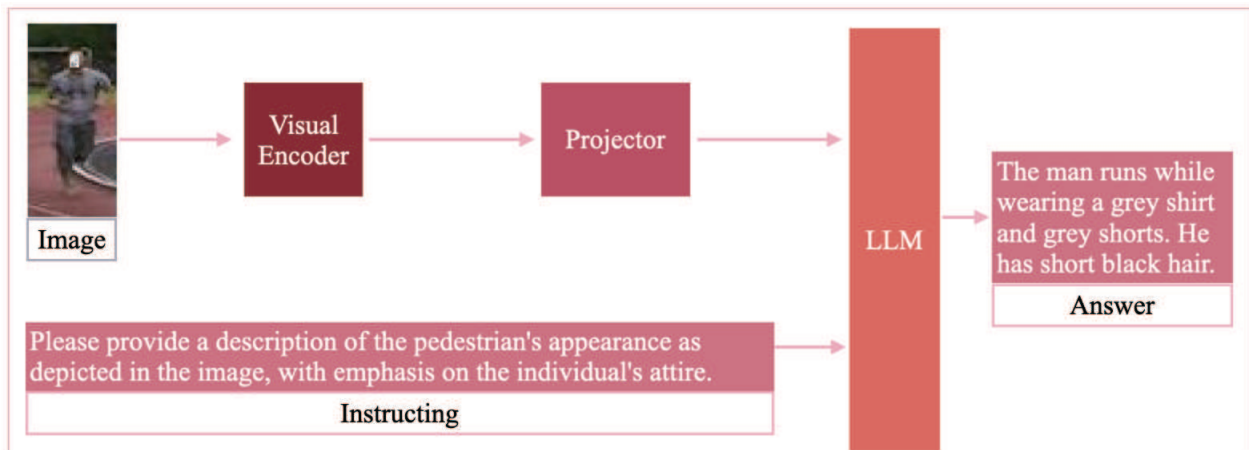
Image

Visual Encoder

Projector

LLM

The man runs while wearing a grey shirt and grey shorts. He has short black hair.

Answer

Please provide a description of the pedestrian's appearance as depicted in the image, with emphasis on the individual's attire.

Instructing